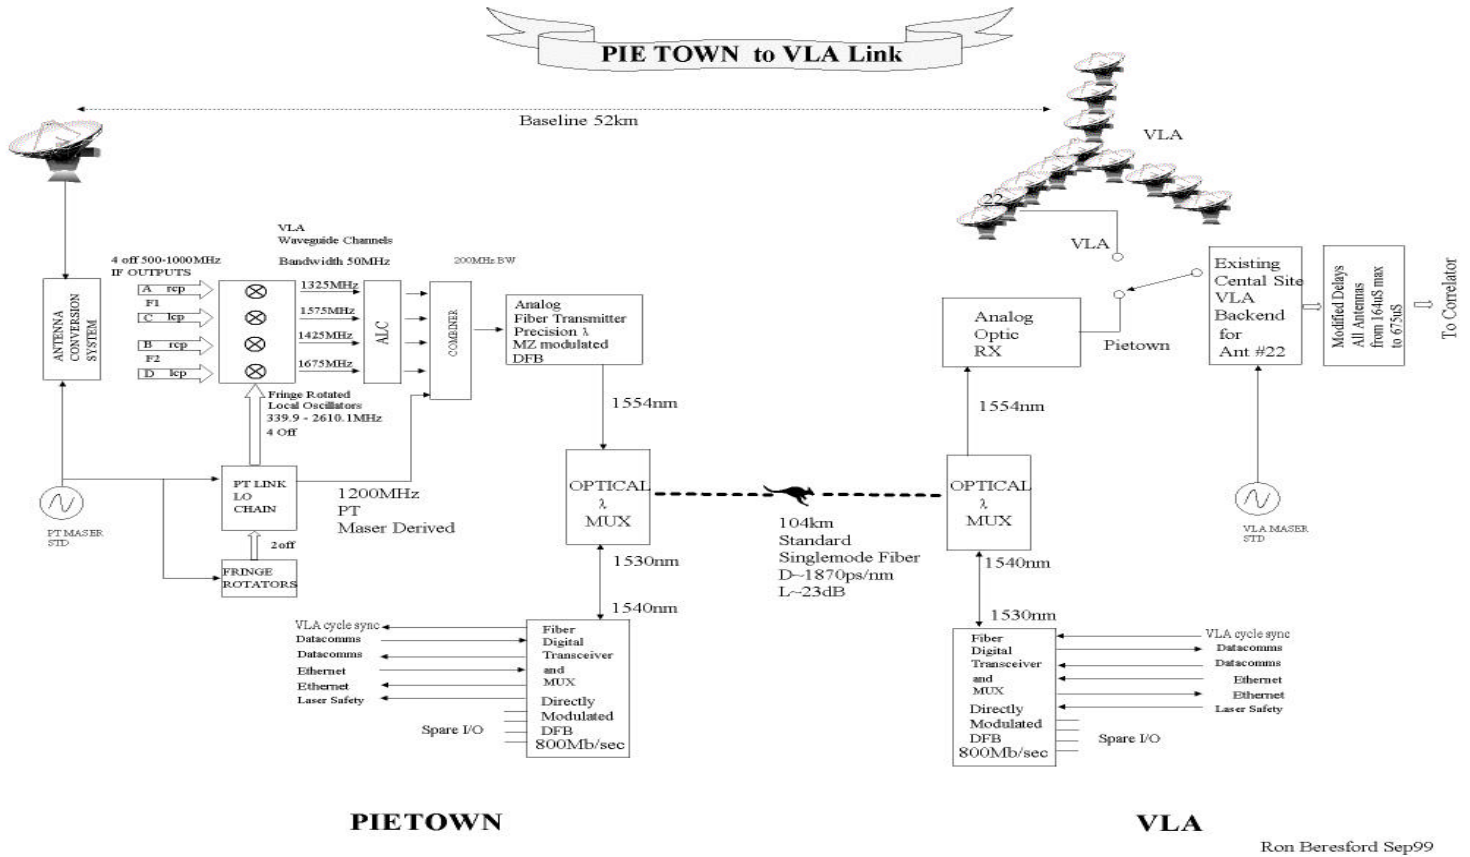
PIE TOWN to VLA Link

Baseline 52km

VLA

22

VLA

ANTENNA CONVERSION SYSTEM

4 off 500-1000MHz IF OUTPUTS

VLA Waveguide Channels

Bandwidth 50MHz

200MHz BW

A rcp
F1
C lcp
B rcp
F2
D lcp

1325MHz
1575MHz
1425MHz
1675MHz

ALC

COMBINER

Analog Fiber Transmitter Precision λ MZ modulated DFB

Fringe Rotated Local Oscillators 339.9 - 2610.1MHz 4 Off

1554nm

PT MASER STD

PT LINK LO CHAIN

1200MHz PT Maser Derived

2off

FRINGE ROTATORS

OPTICAL λ MUX

1530nm

1540nm

104km Standard Singlemode Fiber D~1870ps/nm L~23dB

VLA cycle sync
Datacomms
Datacomms
Ethernet
Ethernet
Laser Safety

Fiber Digital Transceiver and MUX

Directly Modulated DFB 800Mb/sec

Spare I/O

Analog Optic RX

Pietown

Existing Cental Site VLA Backend for Ant #22

Modified Delays All Antennas from 164uS max to 675uS

To Correlator

1554nm

OPTICAL λ MUX

1540nm

1530nm

VLA MASER STD

Fiber Digital Transceiver and MUX

Directly Modulated DFB 800Mb/sec

VLA cycle sync
Datacomms
Datacomms
Ethernet
Ethernet
Laser Safety

Spare I/O

PIETOWN

VLA

Ron Beresford Sep99